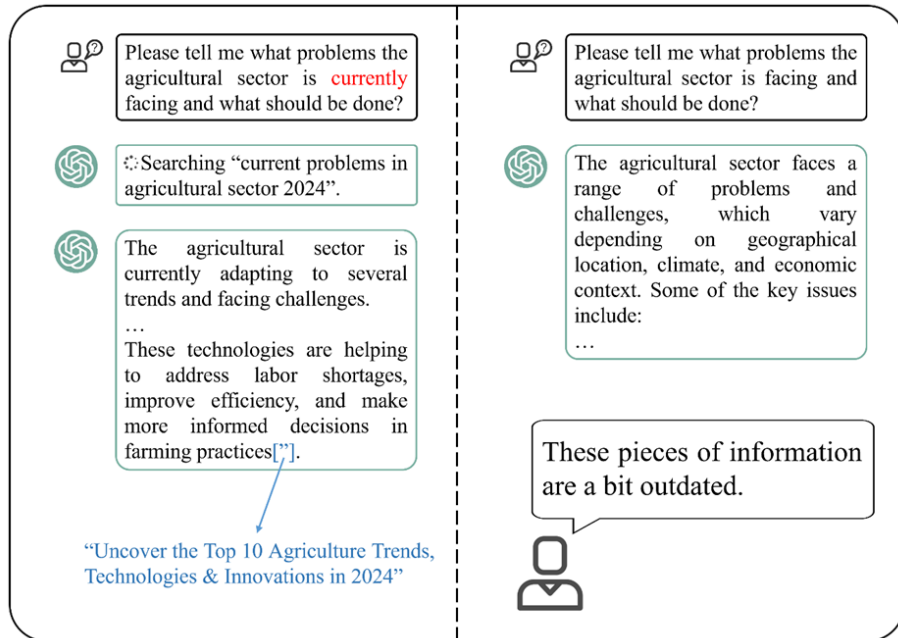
Please tell me what problems the agricultural sector is currently facing and what should be done?

Searching "current problems in agricultural sector 2024".

The agricultural sector is currently adapting to several trends and facing challenges.
…
These technologies are helping to address labor shortages, improve efficiency, and make more informed decisions in farming practices["].

"Uncover the Top 10 Agriculture Trends, Technologies & Innovations in 2024"

Please tell me what problems the agricultural sector is facing and what should be done?

The agricultural sector faces a range of problems and challenges, which vary depending on geographical location, climate, and economic context. Some of the key issues include:
…

These pieces of information are a bit outdated.